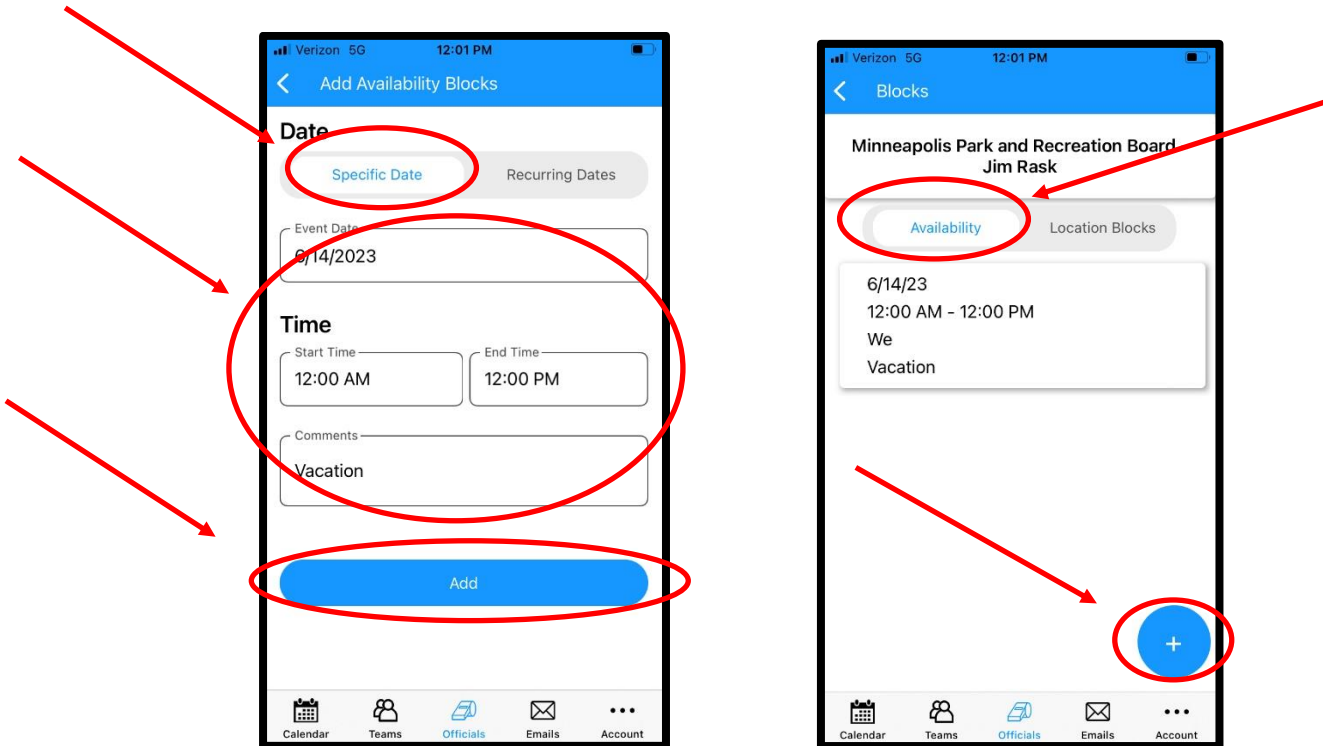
Verizon 5G
12:01 PM

Add Availability Blocks

Date

Specific Date
Recurring Dates

Event Date
6/14/2023

Time

Start Time
12:00 AM
End Time
12:00 PM

Comments
Vacation

Add

Calendar
Teams
Officials
Emails
Account

Verizon 5G
12:01 PM

Blocks

Minneapolis Park and Recreation Board
Jim Rask

Availability
Location Blocks

6/14/23
12:00 AM - 12:00 PM
We
Vacation

+

Calendar
Teams
Officials
Emails
Account